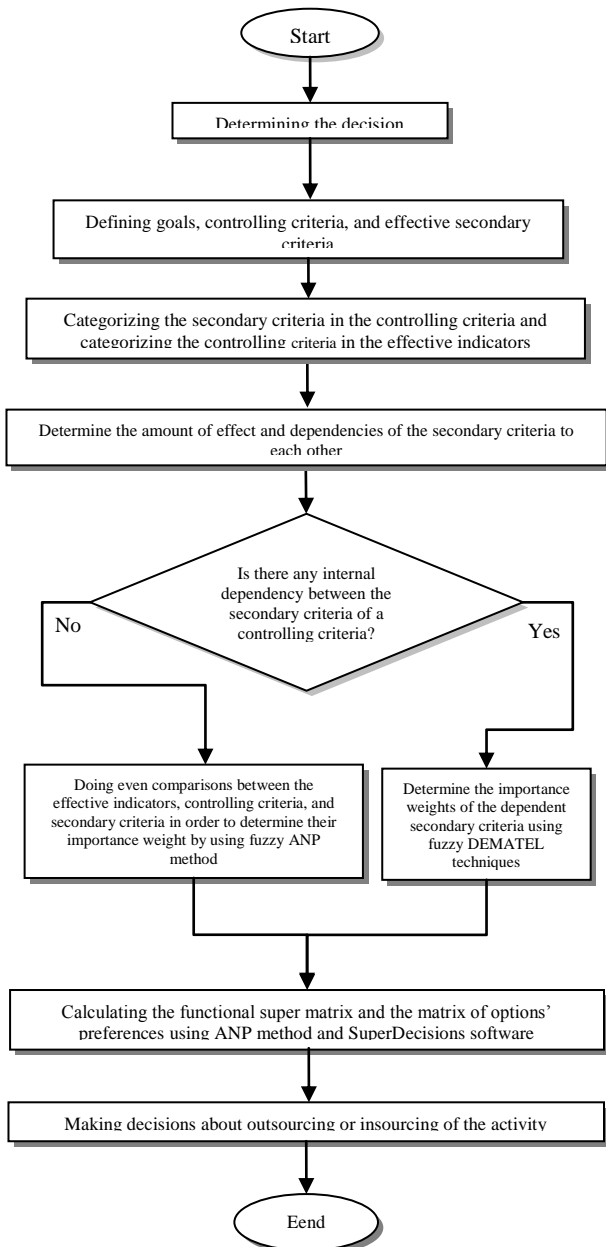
Start

Determining the decision

Defining goals, controlling criteria, and effective secondary criteria

Categorizing the secondary criteria in the controlling criteria and categorizing the controlling criteria in the effective indicators

Determine the amount of effect and dependencies of the secondary criteria to each other

Is there any internal dependency between the secondary criteria of a controlling criteria?

No

Yes

Doing even comparisons between the effective indicators, controlling criteria, and secondary criteria in order to determine their importance weight by using fuzzy ANP method

Determine the importance weights of the dependent secondary criteria using fuzzy DEMATEL techniques

Calculating the functional super matrix and the matrix of options' preferences using ANP method and SuperDecisions software

Making decisions about outsourcing or insourcing of the activity

Eend